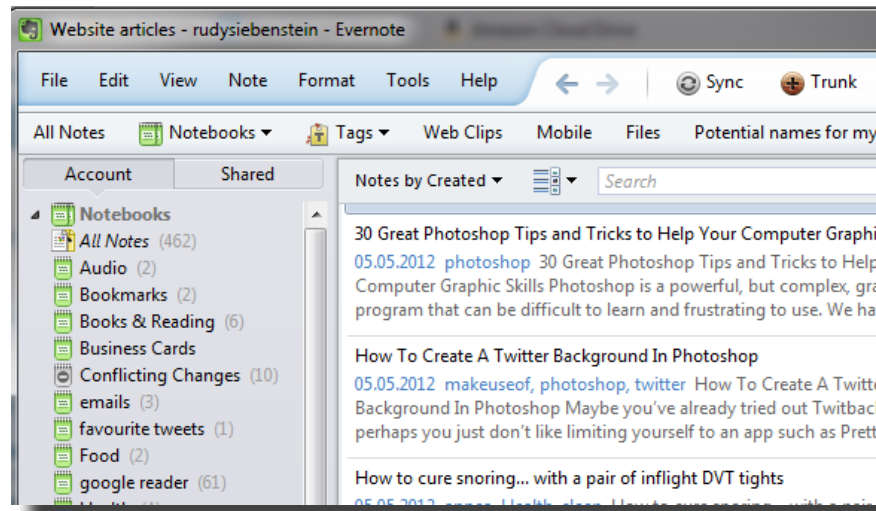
Website articles - rudysiebenstein - Evernote

File Edit View Note Format Tools Help Sync Trunk

All Notes Notebooks Tags Web Clips Mobile Files Potential names for my

Account Shared

Notebooks
All Notes (462)
Audio (2)
Bookmarks (2)
Books & Reading (6)
Business Cards
Conflicting Changes (10)
emails (3)
favourite tweets (1)
Food (2)
google reader (61)

Notes by Created Search

30 Great Photoshop Tips and Tricks to Help Your Computer Graphi
05.05.2012 photoshop 30 Great Photoshop Tips and Tricks to Help Computer Graphic Skills Photoshop is a powerful, but complex, gra program that can be difficult to learn and frustrating to use. We ha

How To Create A Twitter Background In Photoshop
05.05.2012 makeuseof, photoshop, twitter How To Create A Twitte Background In Photoshop Maybe you've already tried out Twitbac perhaps you just don't like limiting yourself to an app such as Prett

How to cure snoring... with a pair of inflight DVT tights
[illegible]